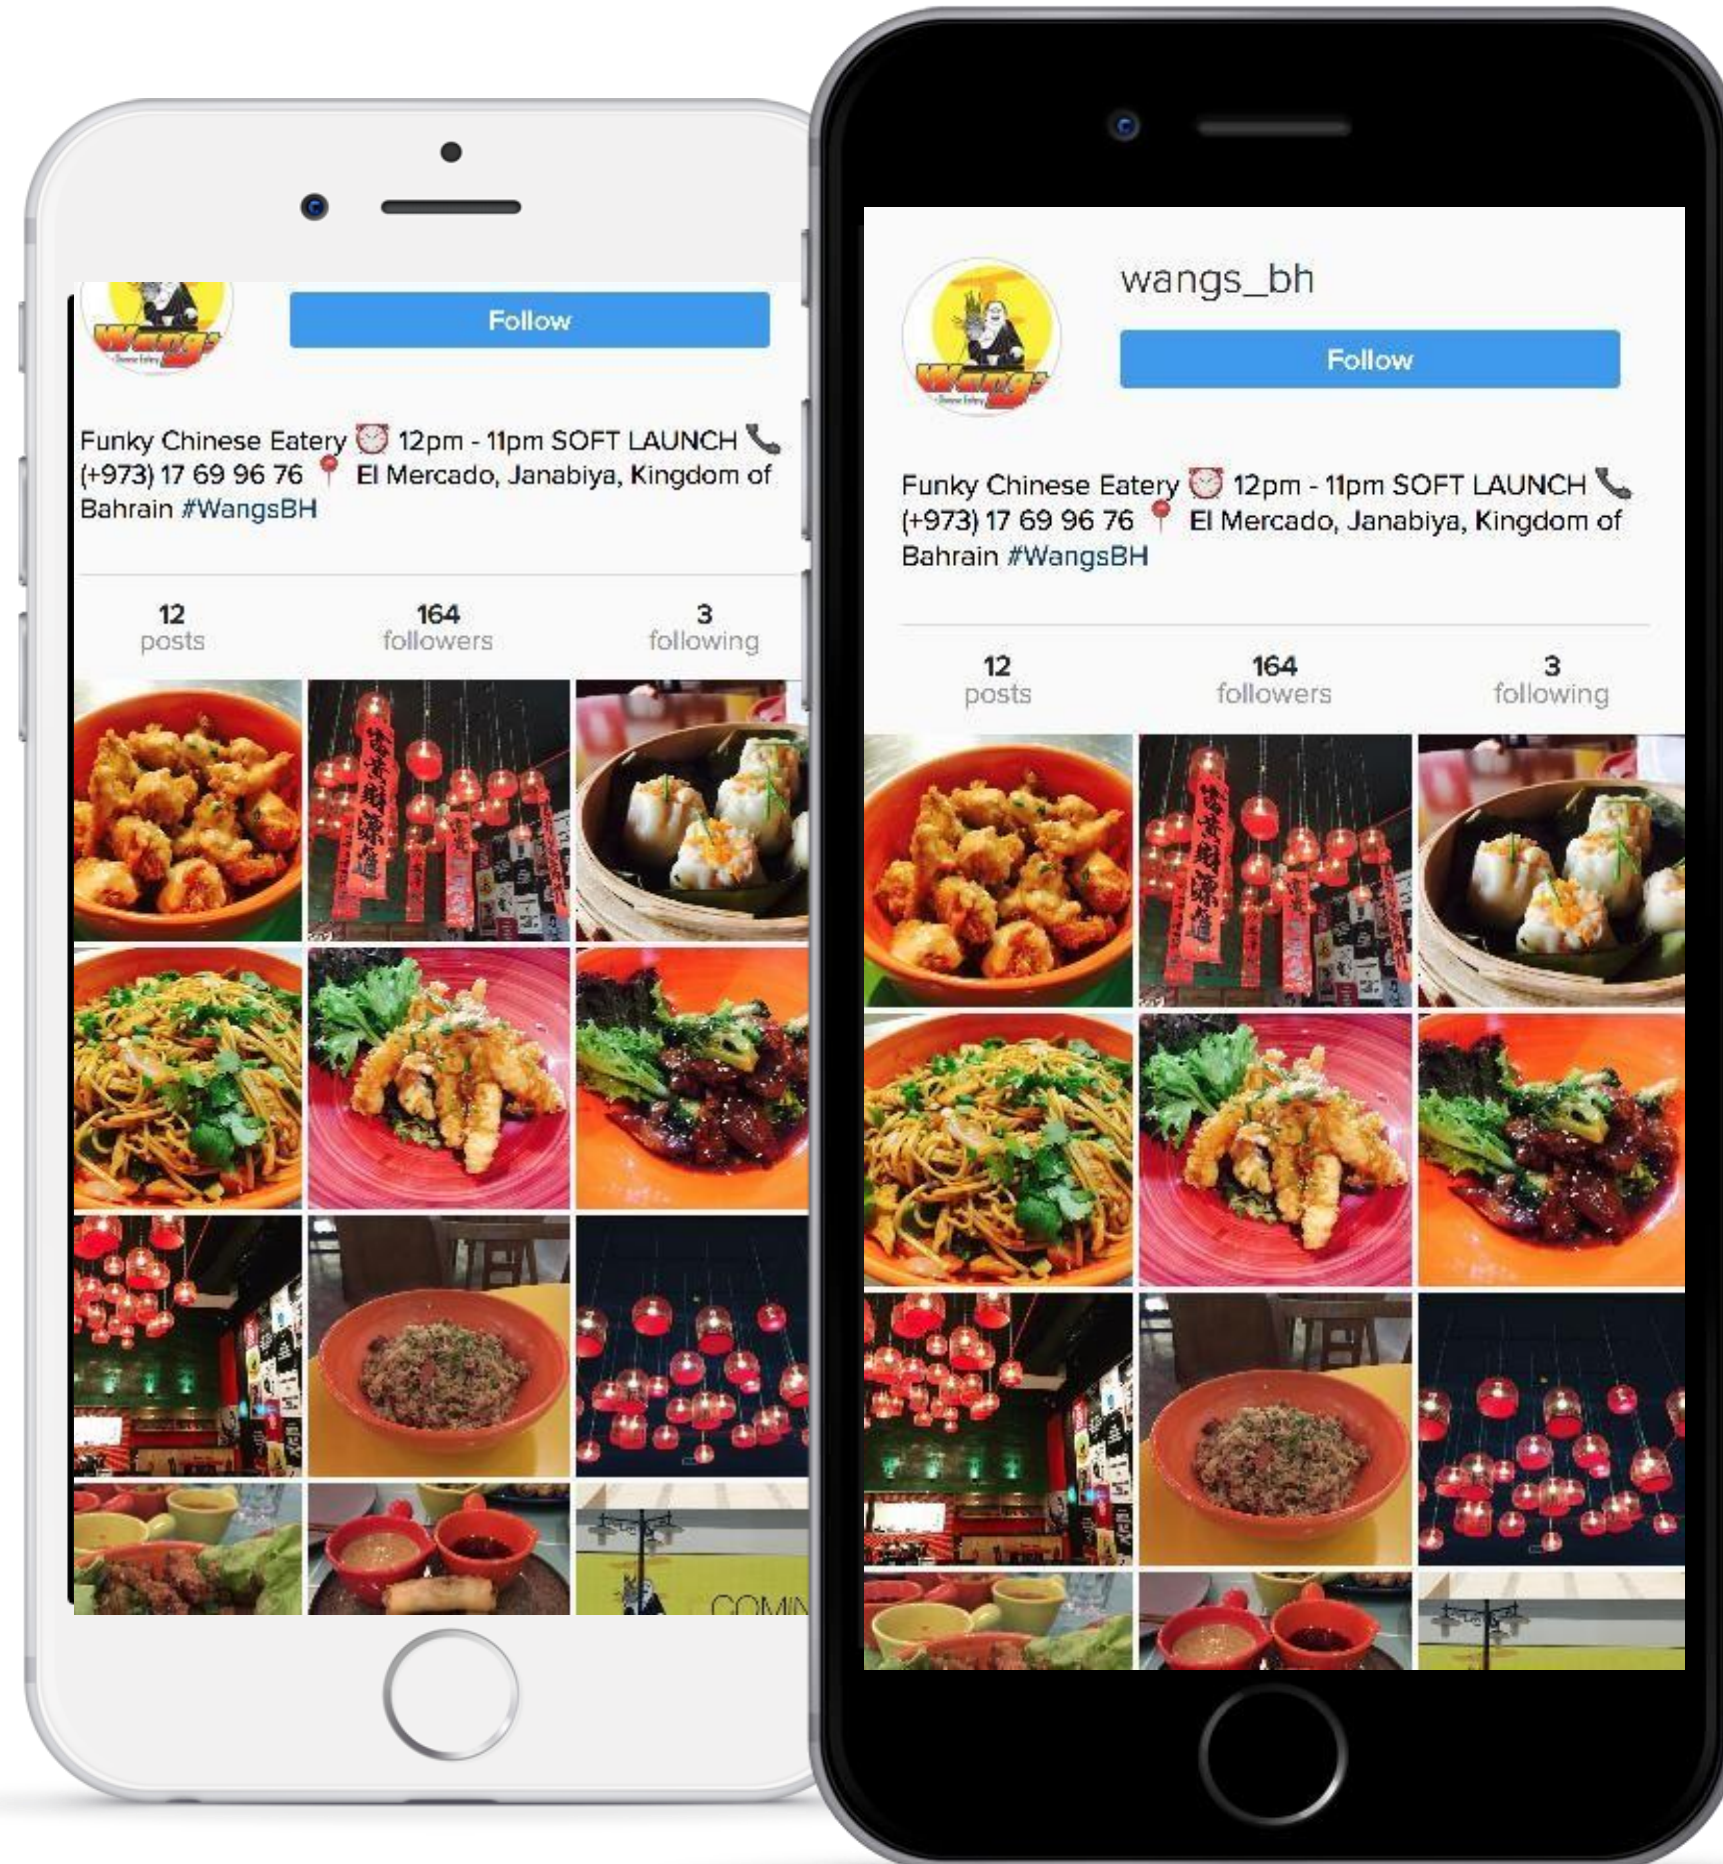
Wangs

Follow

Funky Chinese Eatery ⏰ 12pm - 11pm SOFT LAUNCH 📞 (+973) 17 69 96 76 📍 El Mercado, Janabiya, Kingdom of Bahrain #WangsBH

12 posts

164 followers

3 following

COMIN

wangs_bh

Wangs

Follow

Funky Chinese Eatery ⏰ 12pm - 11pm SOFT LAUNCH 📞 (+973) 17 69 96 76 📍 El Mercado, Janabiya, Kingdom of Bahrain #WangsBH

12 posts

164 followers

3 following